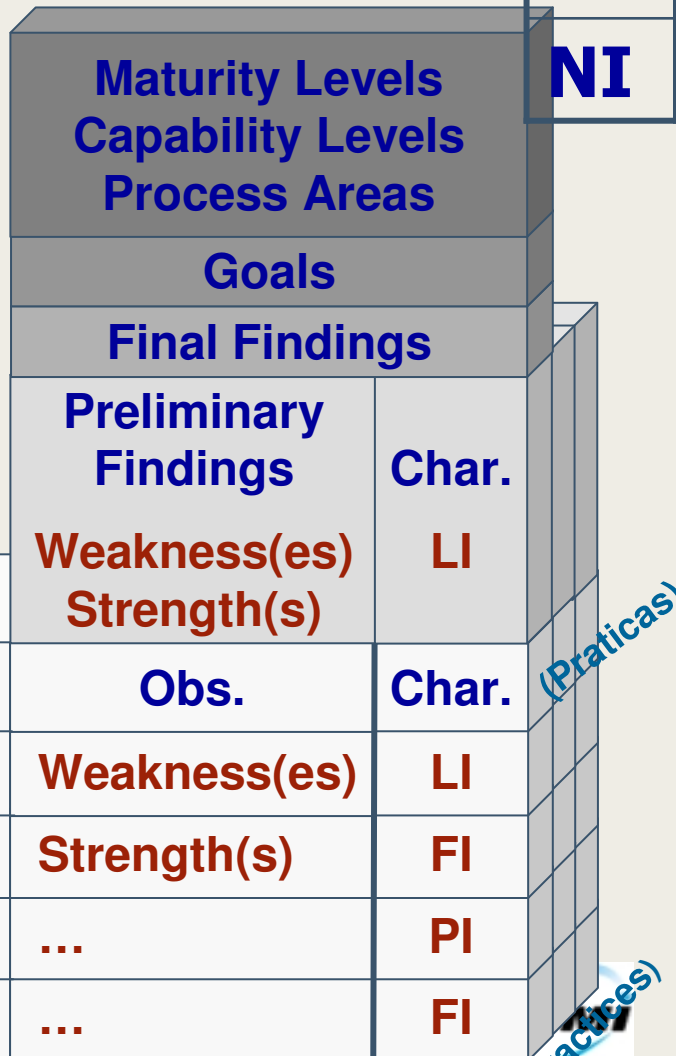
Maturity Levels
Capability Levels
Process Areas

NI

Goals

Final Findings

| Preliminary Findings | Char. |
|---|---|
| Weakness(es) Strength(s) | LI |

(Praticas)

| Obs. | Char. |
|---|---|
| Weakness(es) | LI |
| Strength(s) | FI |
| … | PI |
| … | FI |

actices)